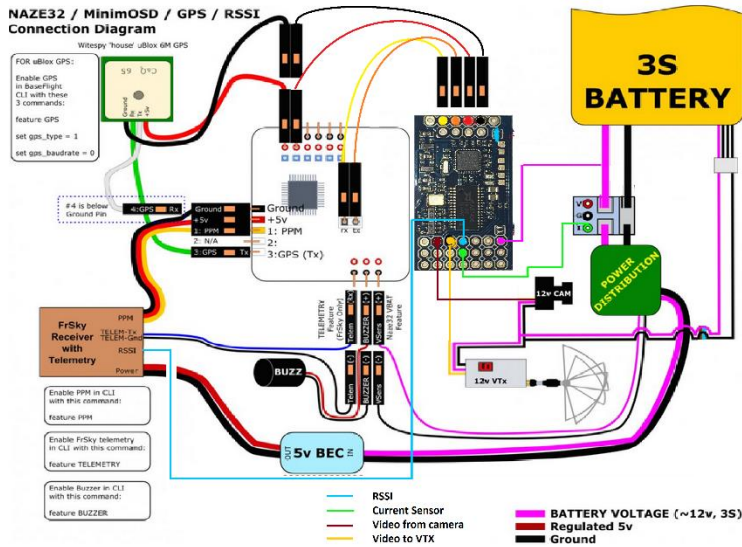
NAZE32 / MinimOSD / GPS / RSSI
Connection Diagram

Witespy 'house' uBlox 6M GPS

C+G 6S

Ground
Rx
Tx
+5v

FOR uBlox GPS:

Enable GPS in BaseFlight CLI with these 3 commands:

feature GPS

set gps_type = 1

set gps_baudrate = 0

#4 is below Ground Pin

4:GPS Rx
Ground
+5v
1: PPM
2: N/A
3: GPS Tx

Ground
+5v
1: PPM
2:
3:GPS (Tx)

FX
EX

TELEMETRY Feature (FrSky Only)
Naze32 VBAT Feature

Telem
BUZZER
Vsens

(-)
(+)
(-)
(+)

BUZZ

FrSky Receiver with Telemetry

PPM
TELEM-Tx
TELEM-Gnd
RSSI
Power

Enable PPM in CLI with this command:

feature PPM

Enable FrSky telemetry in CLI with this command:

feature TELEMETRY

Enable Buzzer in CLI with this command:

feature BUZZER

OUT
5v BEC
IN

12v CAM

12v VTx

3S BATTERY

V
G
I

POWER DISTRIBUTION

RSSI
Current Sensor
Video from camera
Video to VTX

BATTERY VOLTAGE (~12v, 3S)
Regulated 5v
Ground